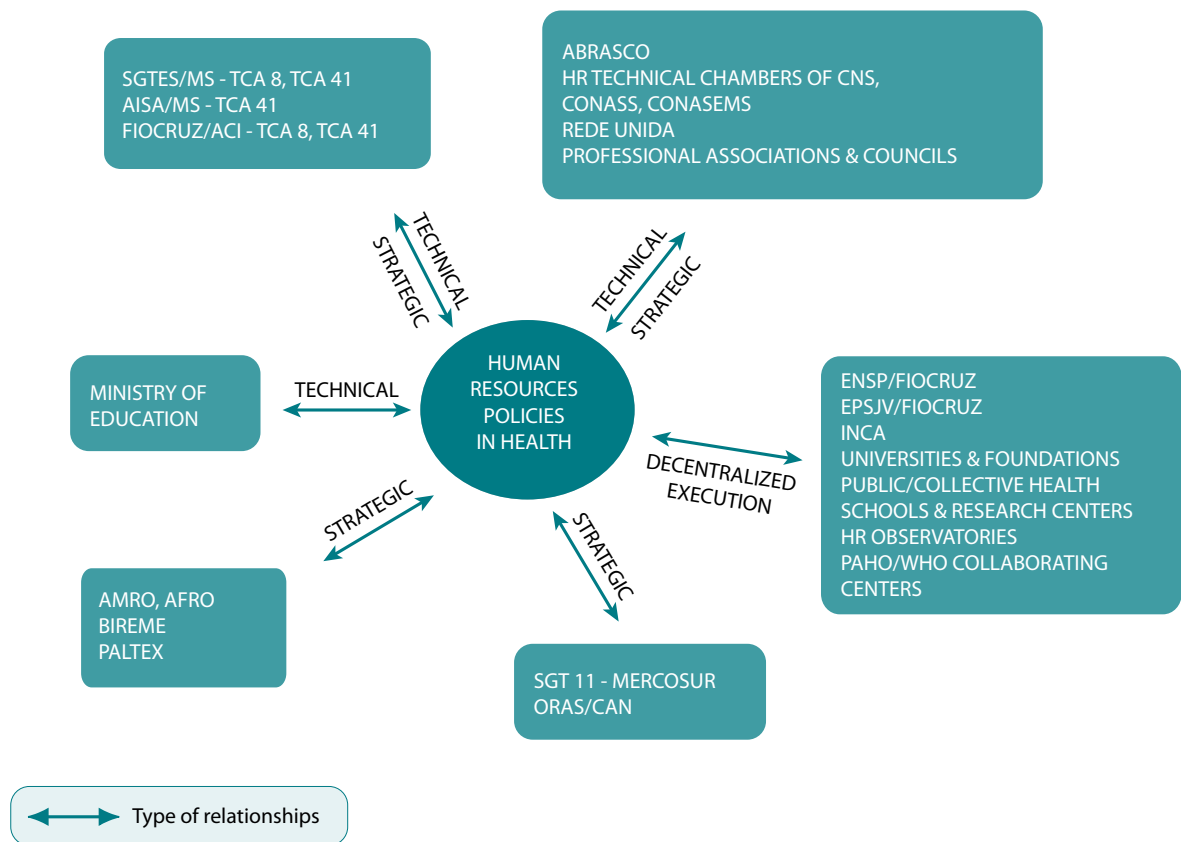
SGTES/MS - TCA 8, TCA 41
AISA/MS - TCA 41
FIOCRUZ/ACI - TCA 8, TCA 41

ABRASCO
HR TECHNICAL CHAMBERS OF CNS,
CONASS, CONASEMS
REDE UNIDA
PROFESSIONAL ASSOCIATIONS & COUNCILS

TECHNICAL
STRATEGIC

TECHNICAL
STRATEGIC

MINISTRY OF EDUCATION

TECHNICAL

HUMAN RESOURCES POLICIES IN HEALTH

ENSP/FIOCRUZ
EPSJV/FIOCRUZ
INCA
UNIVERSITIES & FOUNDATIONS
PUBLIC/COLLECTIVE HEALTH
SCHOOLS & RESEARCH CENTERS
HR OBSERVATORIES
PAHO/WHO COLLABORATING CENTERS

DECENTRALIZED EXECUTION

STRATEGIC

STRATEGIC

AMRO, AFRO
BIREME
PALTEX

SGT 11 - MERCOSUR
ORAS/CAN

Type of relationships